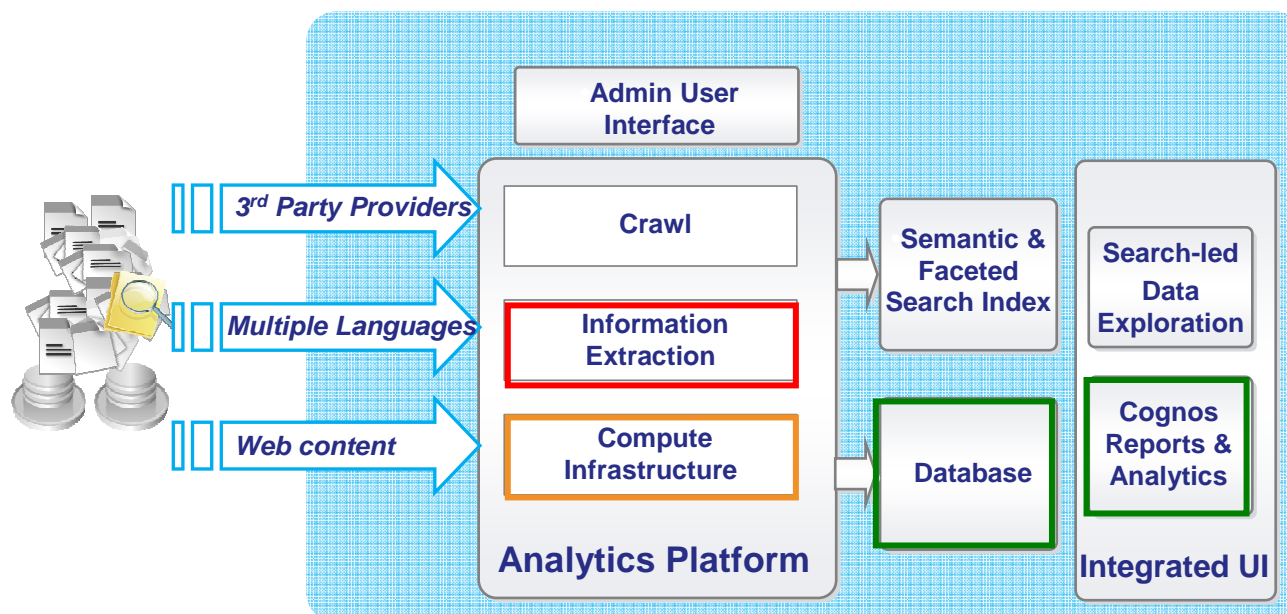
Admin User Interface

3$^{rd}$ Party Providers

Multiple Languages

Web content

Crawl

Information Extraction

Compute Infrastructure

Analytics Platform

Semantic & Faceted Search Index

Database

Search-led Data Exploration

Cognos Reports & Analytics

Integrated UI